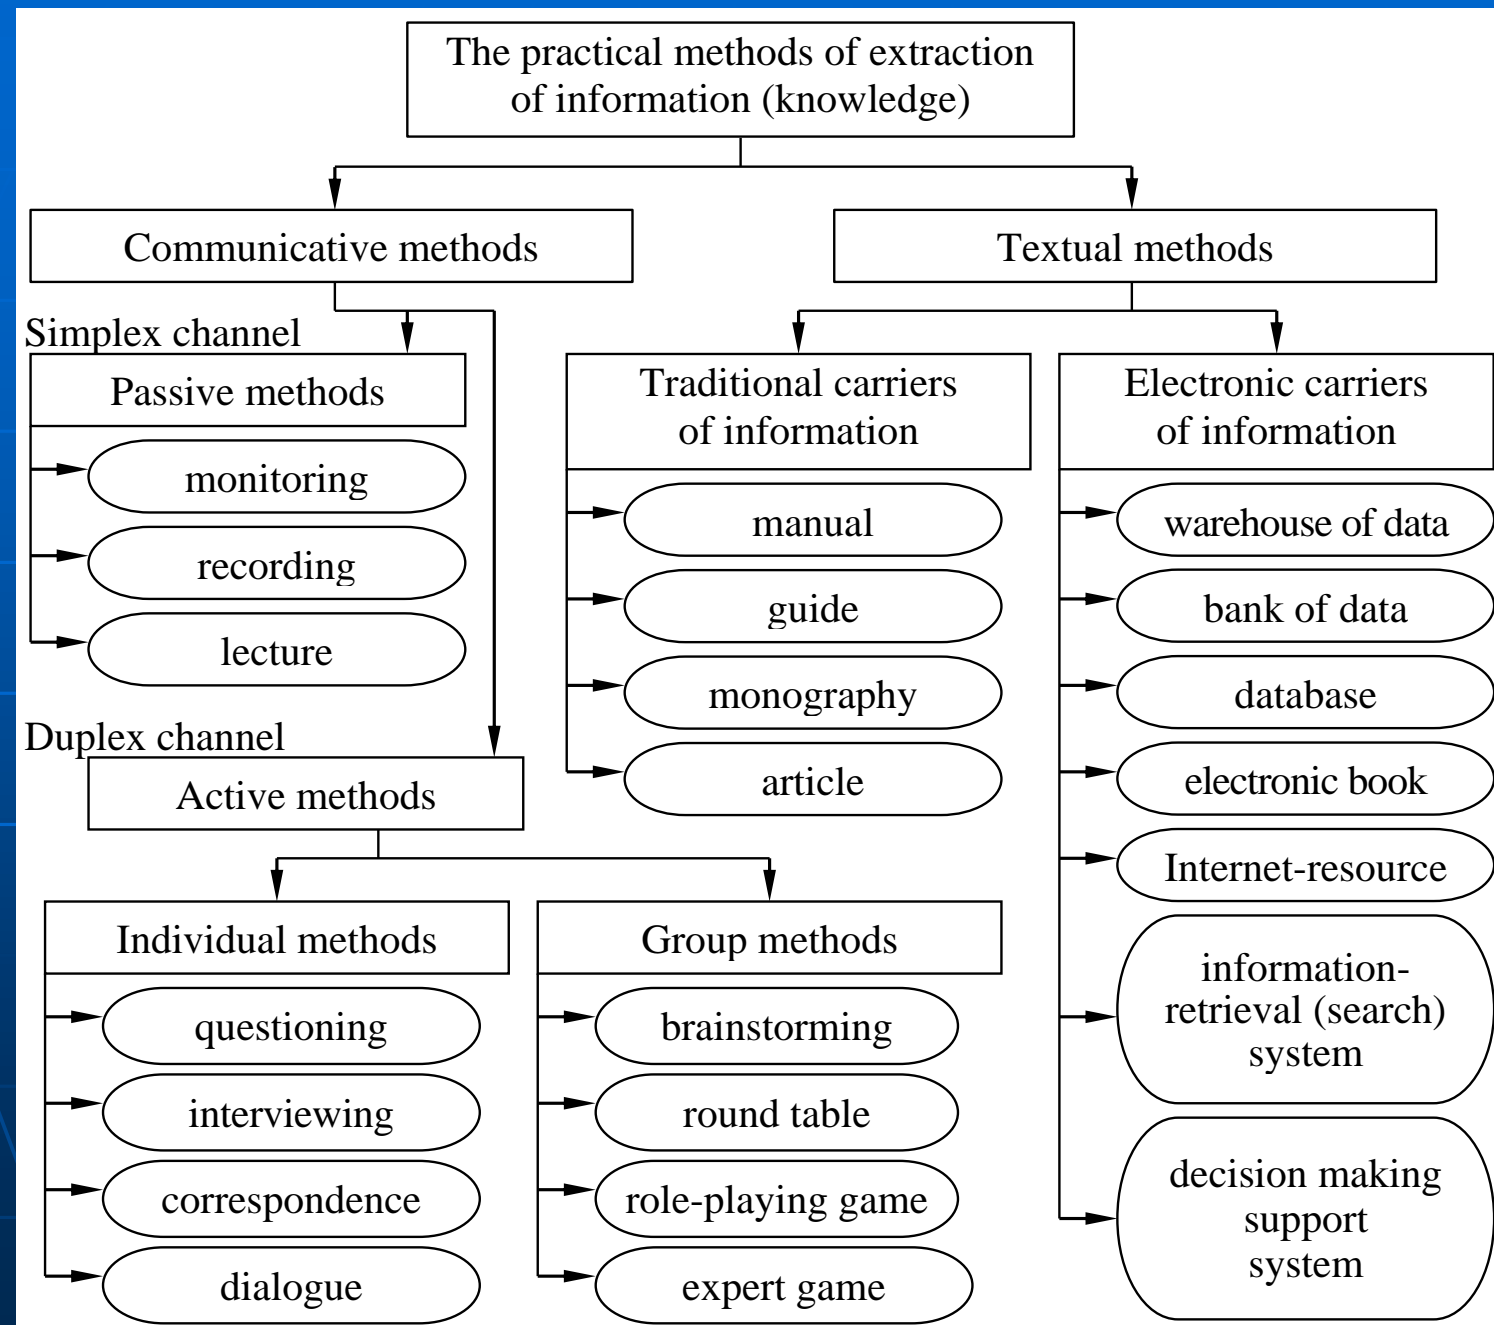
The practical methods of extraction of information (knowledge)

Communicative methods

Textual methods

Simplex channel

Passive methods

monitoring

recording

lecture

Duplex channel

Active methods

Individual methods

questioning

interviewing

correspondence

dialogue

Group methods

brainstorming

round table

role-playing game

expert game

Traditional carriers of information

manual

guide

monography

article

Electronic carriers of information

warehouse of data

bank of data

database

electronic book

Internet-resource

information-retrieval (search) system

decision making support system